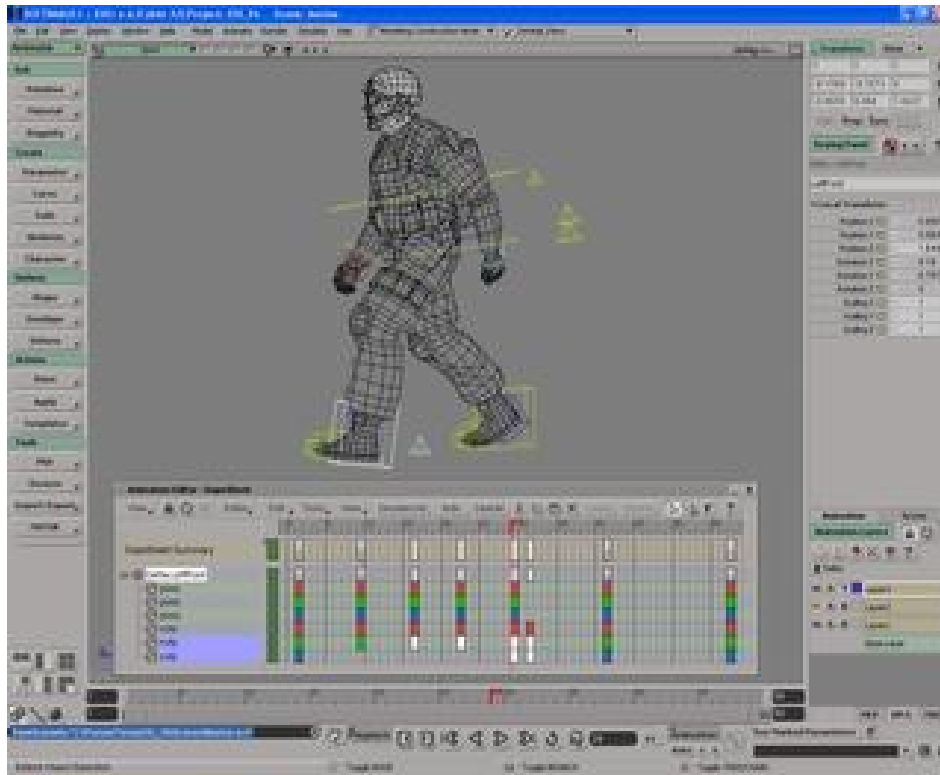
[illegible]

Animation

Edit

Create

Deform

Actions

Tools

Transformations

Keying Panel

Local Transforms

Animation Editor - DopeSheet

DopeSheet Summary

Layer1

Layer2

Layer3

Animation

Animation Layers

Playback